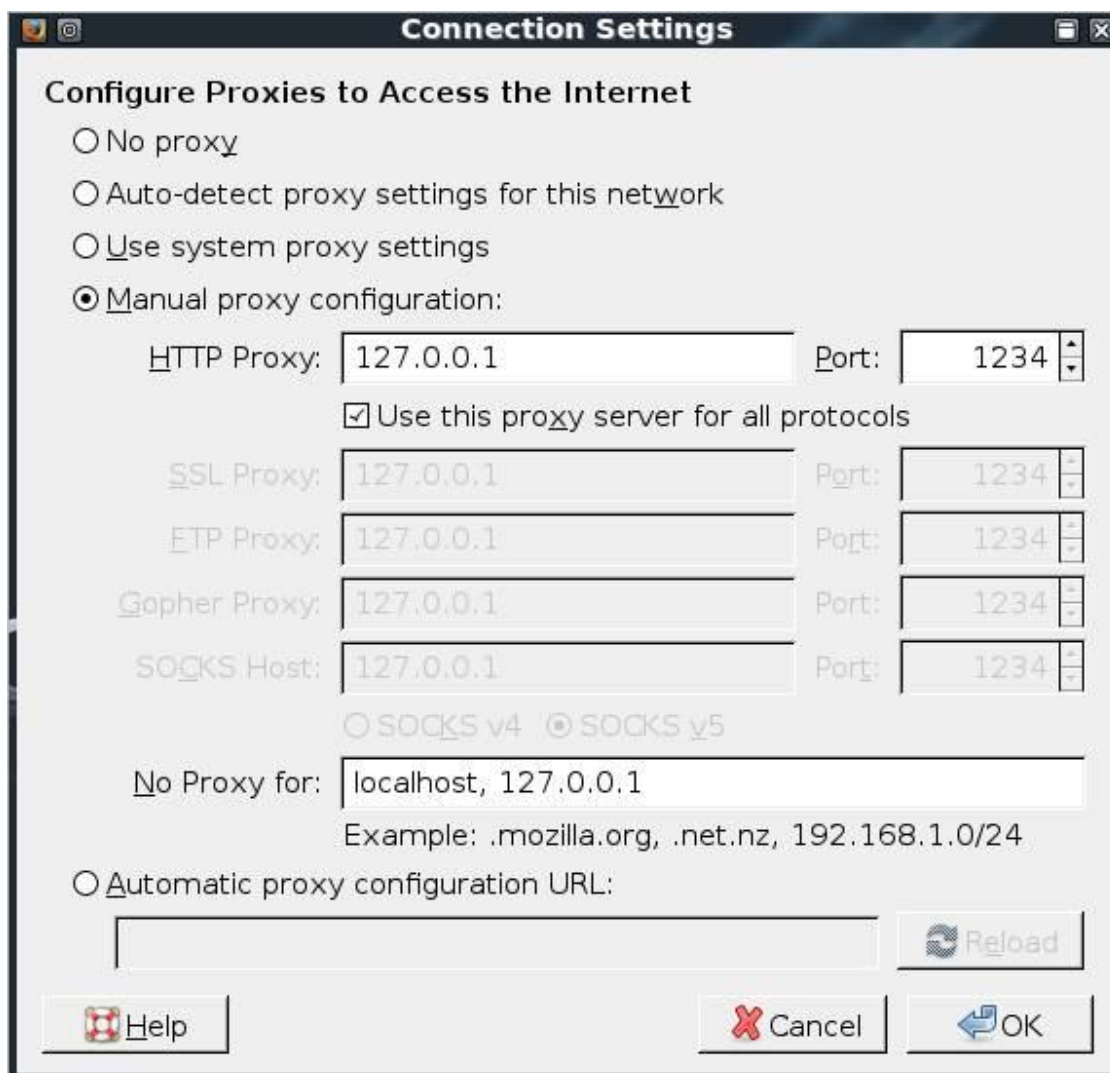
Connection Settings

Configure Proxies to Access the Internet

No proxy

Auto-detect proxy settings for this network

Use system proxy settings

Manual proxy configuration:

HTTP Proxy: 127.0.0.1 Port: 1234

Use this proxy server for all protocols

SSL Proxy: 127.0.0.1 Port: 1234

FTP Proxy: 127.0.0.1 Port: 1234

Gopher Proxy: 127.0.0.1 Port: 1234

SOCKS Host: 127.0.0.1 Port: 1234

SOCKS v4 SOCKS v5

No Proxy for: localhost, 127.0.0.1

Example: .mozilla.org, .net.nz, 192.168.1.0/24

Automatic proxy configuration URL:

Reload

Help

Cancel

OK